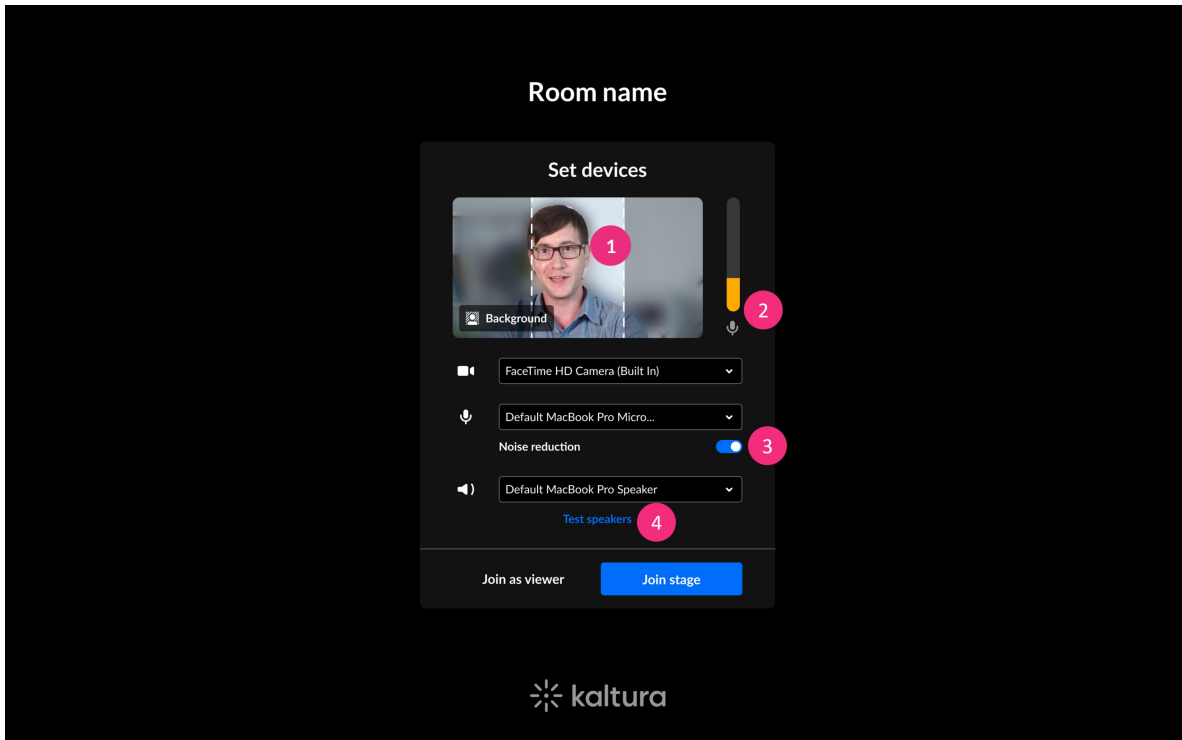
Room name

Set devices

1

Background

2

FaceTime HD Camera (Built In)

Default MacBook Pro Micro...

Noise reduction

3

Default MacBook Pro Speaker

Test speakers

4

Join as viewer

Join stage

kaltura